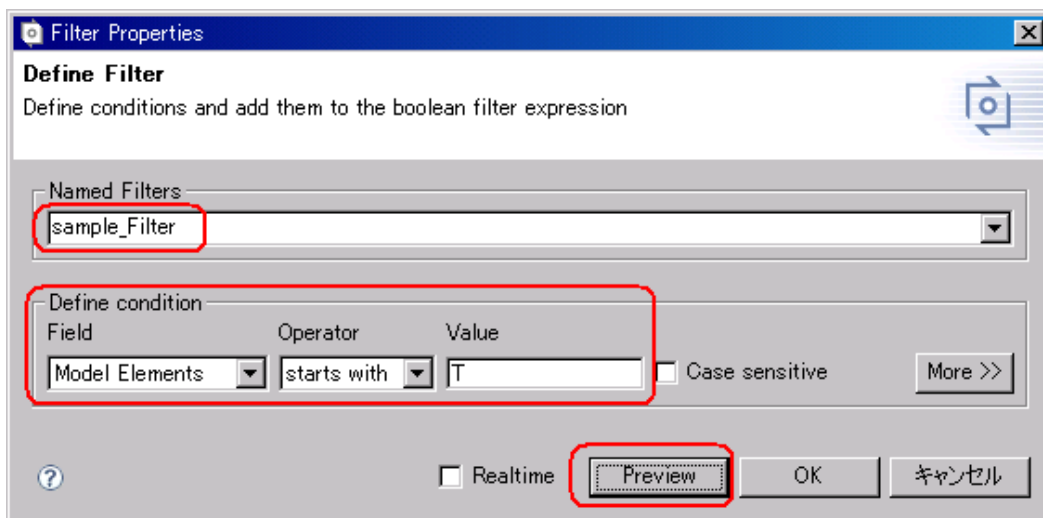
Filter Properties

Define Filter

Define conditions and add them to the boolean filter expression

Named Filters

sample_Filter

Define condition

Field

Operator

Value

Model Elements

starts with

T

Case sensitive

More >>

?

Realtime

Preview

OK

キャンセル